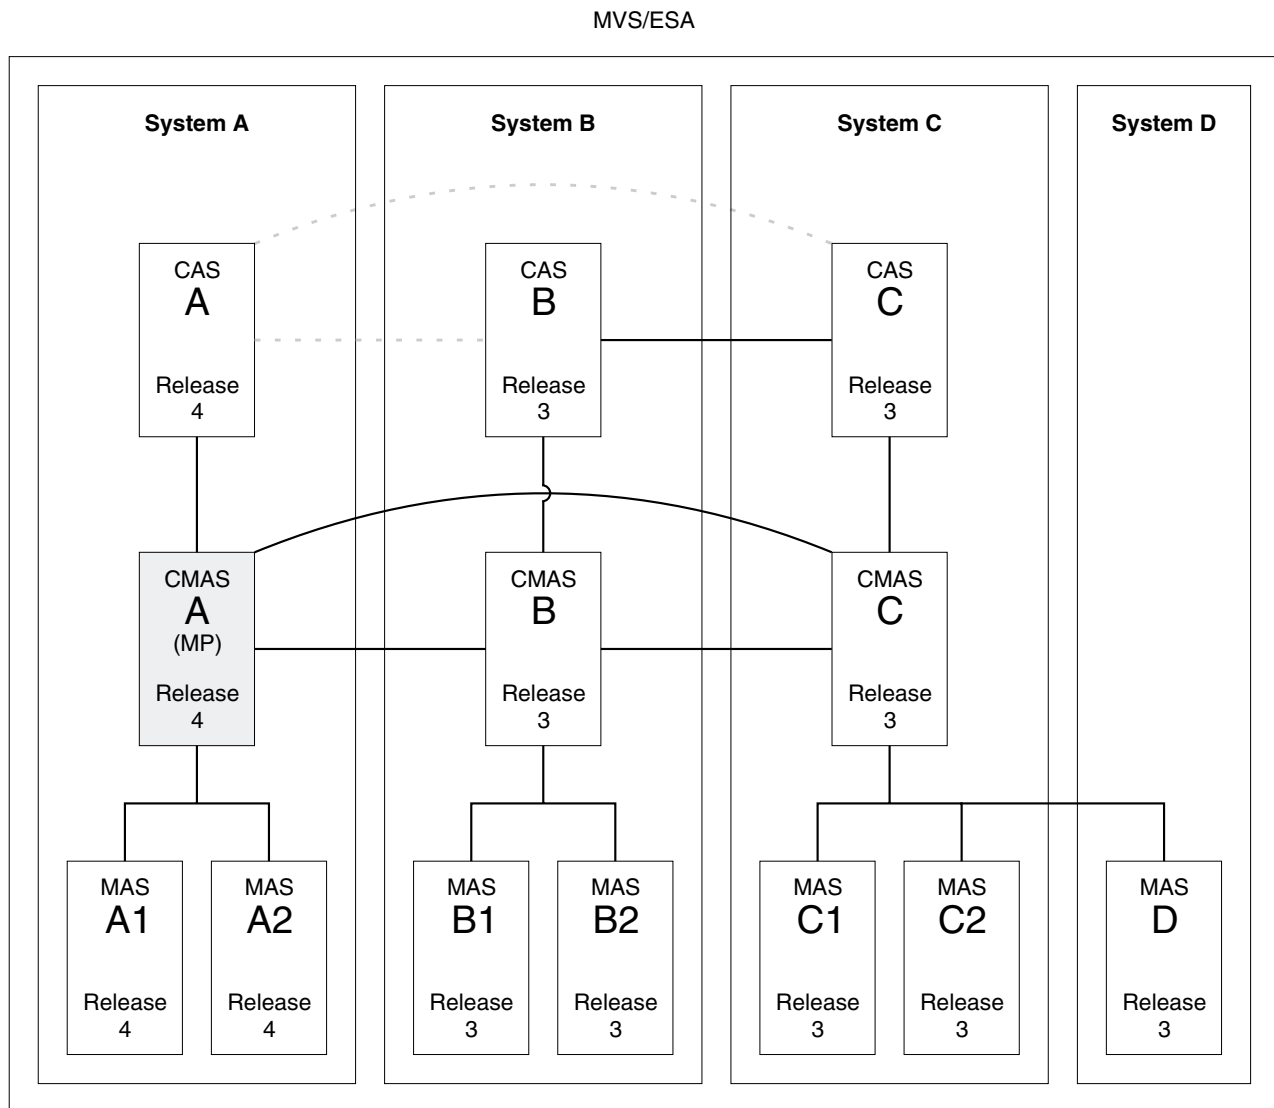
MVS/ESA

System A

System B

System C

System D

CAS
A

Release
4

CAS
B

Release
3

CAS
C

Release
3

CMAS
A
(MP)

Release
4

CMAS
B

Release
3

CMAS
C

Release
3

MAS
A1

Release
4

MAS
A2

Release
4

MAS
B1

Release
3

MAS
B2

Release
3

MAS
C1

Release
3

MAS
C2

Release
3

MAS
D

Release
3